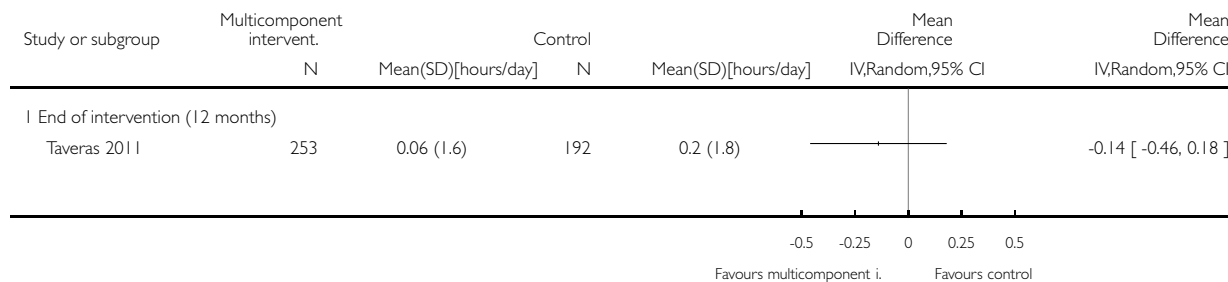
| Study or subgroup | Multicomponent intervent. N | Mean(SD)[hours/day] | Control N | Mean(SD)[hours/day] | Mean Difference IV,Random,95% CI | Mean Difference IV,Random,95% CI |
|---|---|---|---|---|---|---|
| 1 End of intervention (12 months) | | | | | | |
| Taveras 2011 | 253 | 0.06 (1.6) | 192 | 0.2 (1.8) | | -0.14 [ -0.46, 0.18 ] |

-0.5 -0.25 0 0.25 0.5

Favours multicomponent i. Favours control